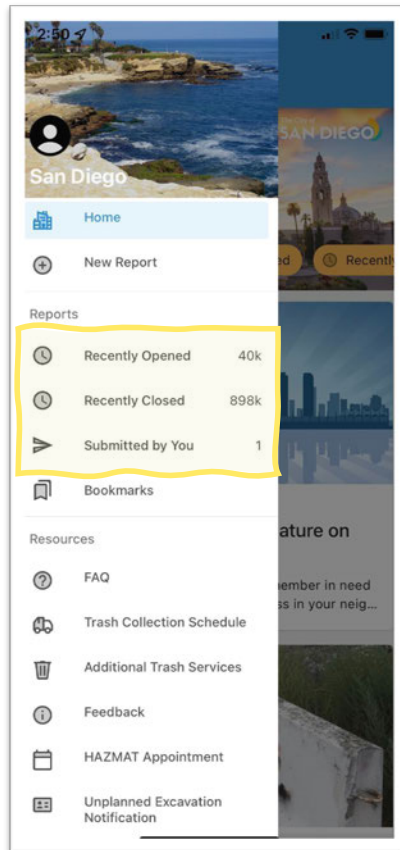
2:50

San Diego

Home

New Report

Reports

Recently Opened 40k

Recently Closed 898k

Submitted by You 1

Bookmarks

Resources

FAQ

Trash Collection Schedule

Additional Trash Services

Feedback

HAZMAT Appointment

Unplanned Excavation Notification

The City of SAN DIEGO

Recently

ature on

ember in need
ss in your neig...